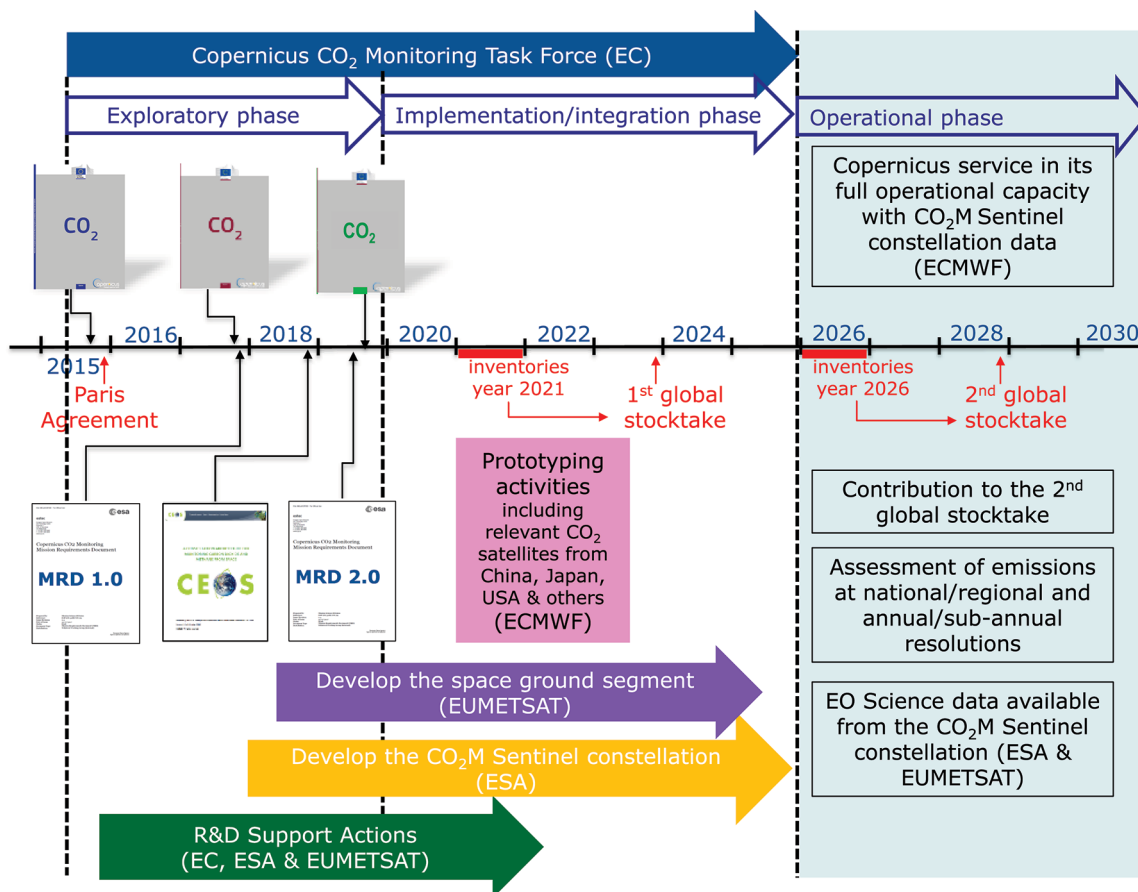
Copernicus $CO_2$ Monitoring Task Force (EC)

Exploratory phase

Implementation/integration phase

Operational phase

Copernicus service in its full operational capacity with $CO_2$M Sentinel constellation data (ECMWF)

$CO_2$

$CO_2$

$CO_2$

2015

2016

2018

2020

2022

2024

2026

2028

2030

Paris Agreement

inventories year 2021

1$^{st}$ global stocktake

inventories year 2026

2$^{nd}$ global stocktake

Prototyping activities including relevant $CO_2$ satellites from China, Japan, USA & others (ECMWF)

Contribution to the 2$^{nd}$ global stocktake

Assessment of emissions at national/regional and annual/sub-annual resolutions

esa

Copernicus CO2 Monitoring Mission Requirements Document

MRD 1.0

CEOS

Copernicus CO2 Monitoring Mission Requirements Document

MRD 2.0

Develop the space ground segment (EUMETSAT)

EO Science data available from the $CO_2$M Sentinel constellation (ESA & EUMETSAT)

Develop the $CO_2$M Sentinel constellation (ESA)

R&D Support Actions (EC, ESA & EUMETSAT)